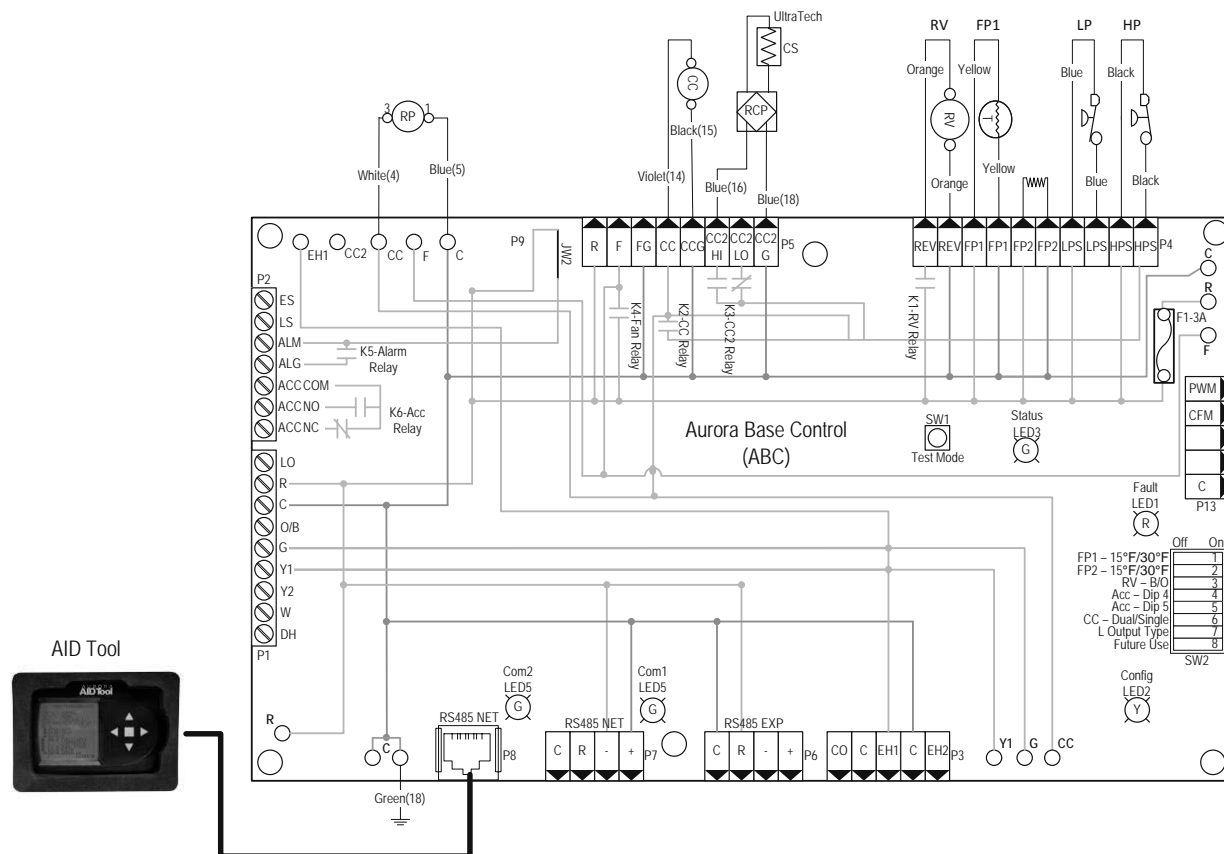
UltraTech
CS
RV
FP1
LP
HP
CC
RCP
Orange
Yellow
Blue
Black
RV
T
3
RP
1
Black(15)
White(4)
Blue(5)
Violet(14)
Blue(16)
Blue(18)
Orange
Yellow
Blue
Black
EH1
CC2
CC
F
C
P9
JW2
R
F
FG
CC
CCG
CC2 HI
CC2 LO
CC2 G
P5
REV
REV
FP1
FP1
FP2
FP2
LPS
LPS
HPS
HPS
P4
C
R
F1-3A
F
P2
ES
LS
ALM
ALG
K5-Alarm Relay
ACC COM
ACC NO
ACC NC
K6-Acc Relay
K4-Fan Relay
K2-CC Relay
K3-CC2 Relay
K1-RV Relay
PWM
CFM
C
P13
Aurora Base Control
(ABC)
SW1
Test Mode
Status
LED3
G
Fault
LED1
R
LO
R
C
O/B
G
Y1
Y2
W
DH
P1
Off
On
FP1 – 15°F/30°F 1
FP2 – 15°F/30°F 2
RV – B/O 3
Acc – Dip 4 4
Acc – Dip 5 5
CC – Dual/Single 6
L Output Type 7
Future Use 8
SW2
Config
LED2
Y
AID Tool
AID Tool
R
C
Green(18)
RS485 NET
P8
Com2
LED5
G
RS485 NET
C
R
-
+
P7
Com1
LED5
G
RS485 EXP
C
R
-
+
P6
CO
C
EH1
C
EH2
P3
Y1
G
CC